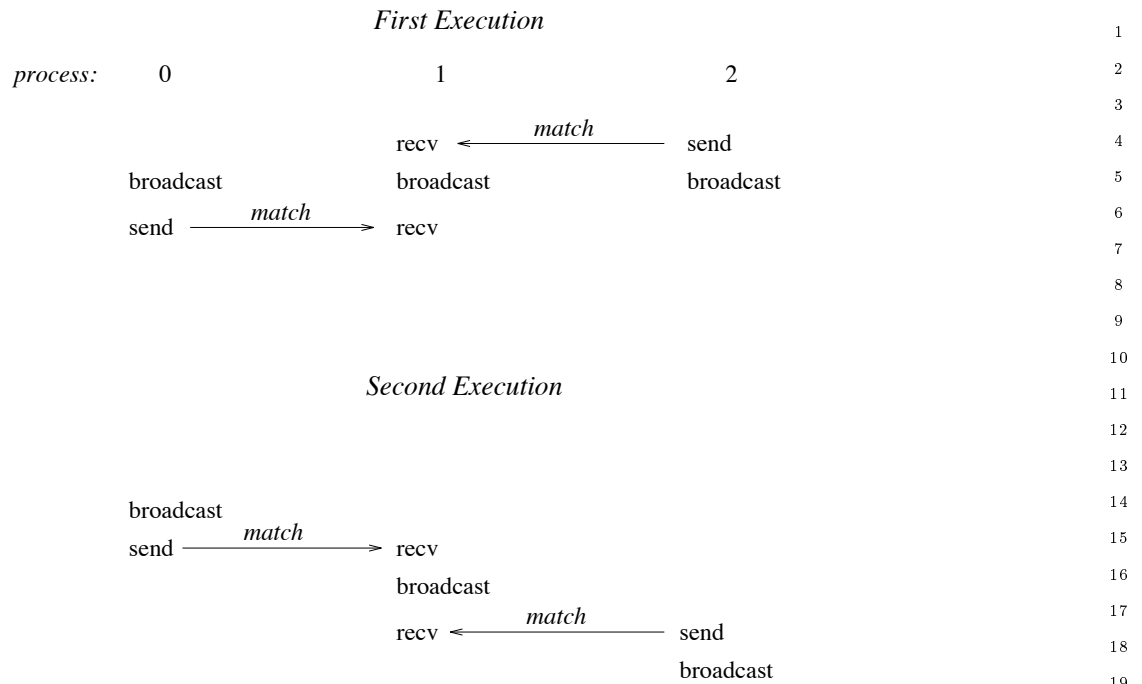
*First Execution*

1

*process:* 0 1 2

2

3

recv ← *match* send

4

broadcast broadcast broadcast

5

send *match* → recv

6

7

8

9

10

*Second Execution*

11

12

13

broadcast

14

send *match* → recv

15

broadcast

16

recv ← *match* send

17

18

broadcast

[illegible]